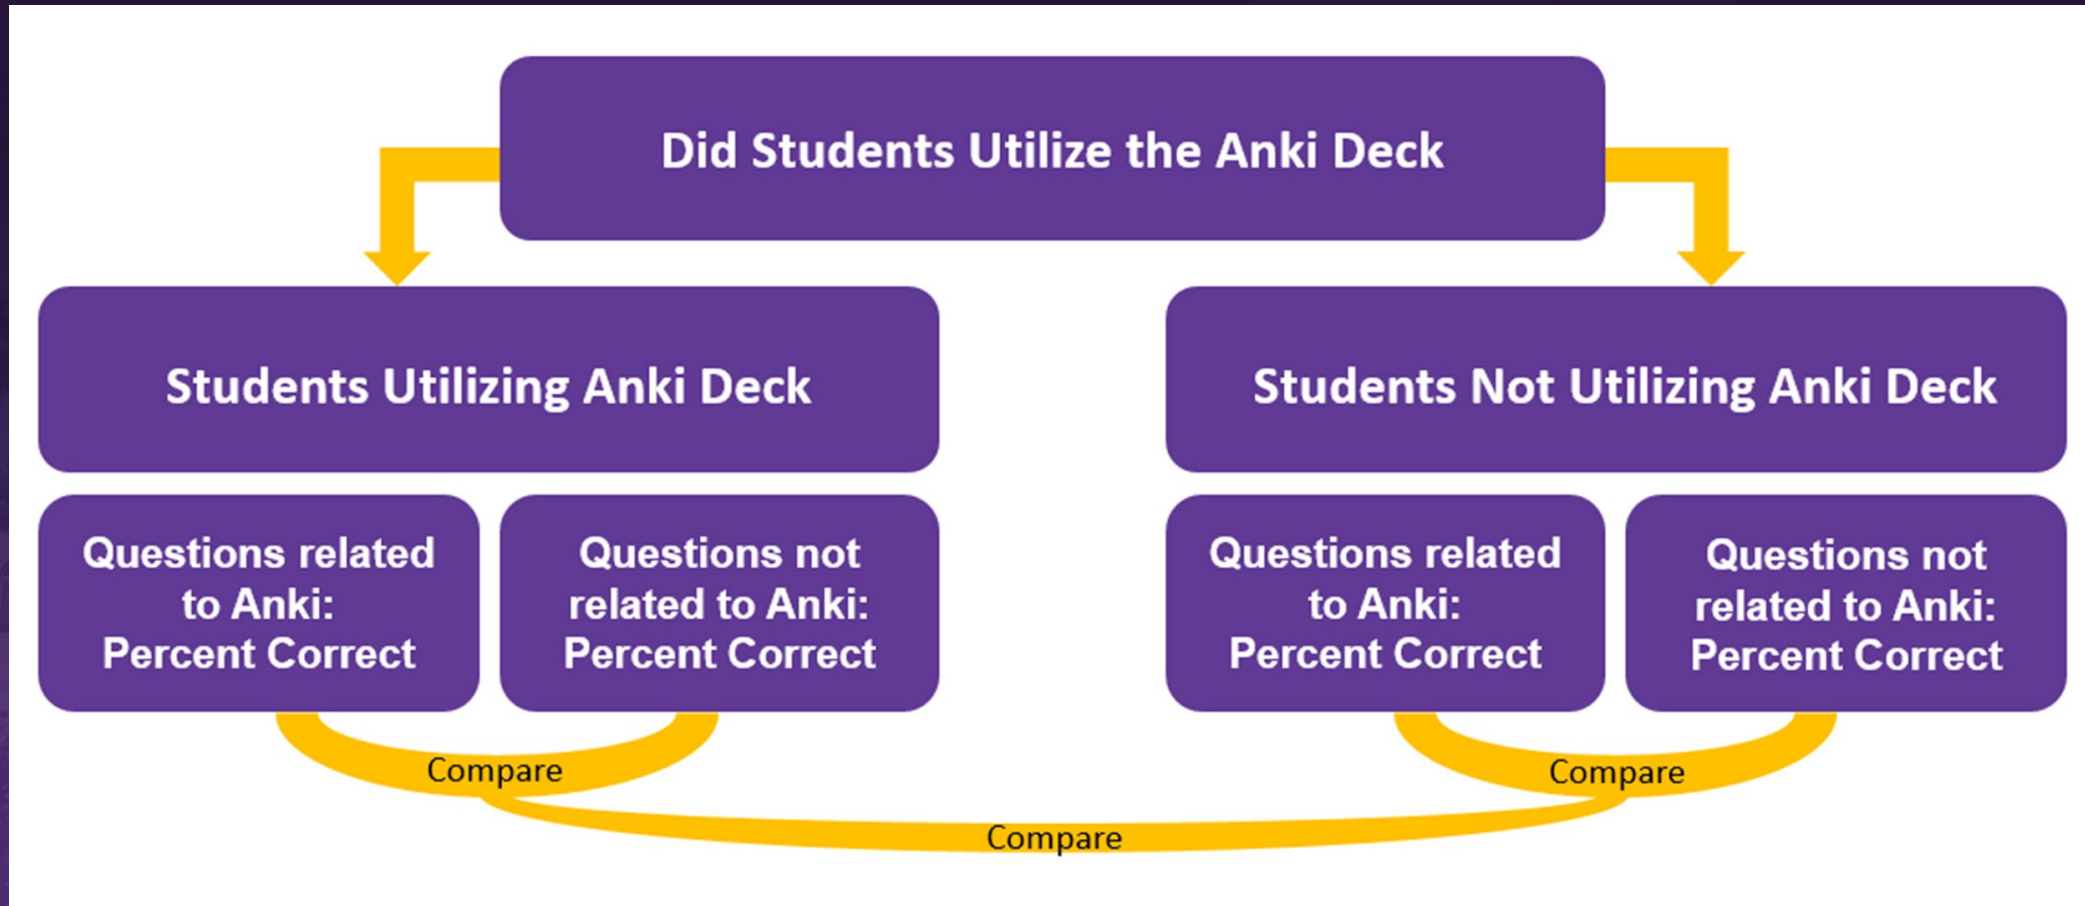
Did Students Utilize the Anki Deck

Students Utilizing Anki Deck

Students Not Utilizing Anki Deck

Questions related to Anki: Percent Correct

Questions not related to Anki: Percent Correct

Questions related to Anki: Percent Correct

Questions not related to Anki: Percent Correct

Compare

Compare

Compare